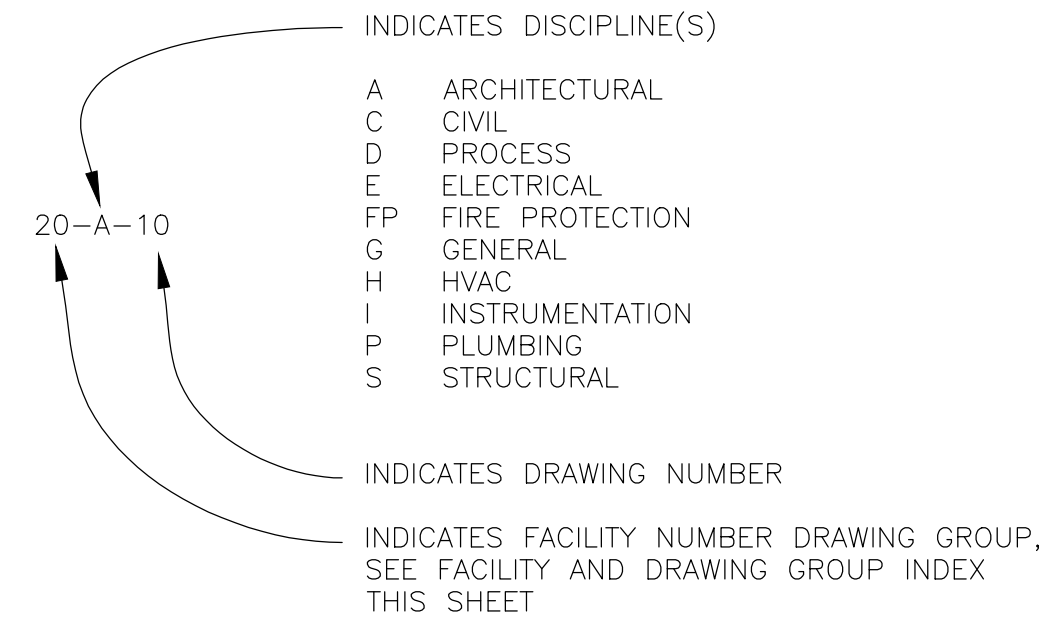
INDICATES DISCIPLINE(S)

A ARCHITECTURAL
C CIVIL
D PROCESS
E ELECTRICAL
FP FIRE PROTECTION
G GENERAL
H HVAC
I INSTRUMENTATION
P PLUMBING
S STRUCTURAL

20–A–10

INDICATES DRAWING NUMBER

INDICATES FACILITY NUMBER DRAWING GROUP, SEE FACILITY AND DRAWING GROUP INDEX THIS SHEET